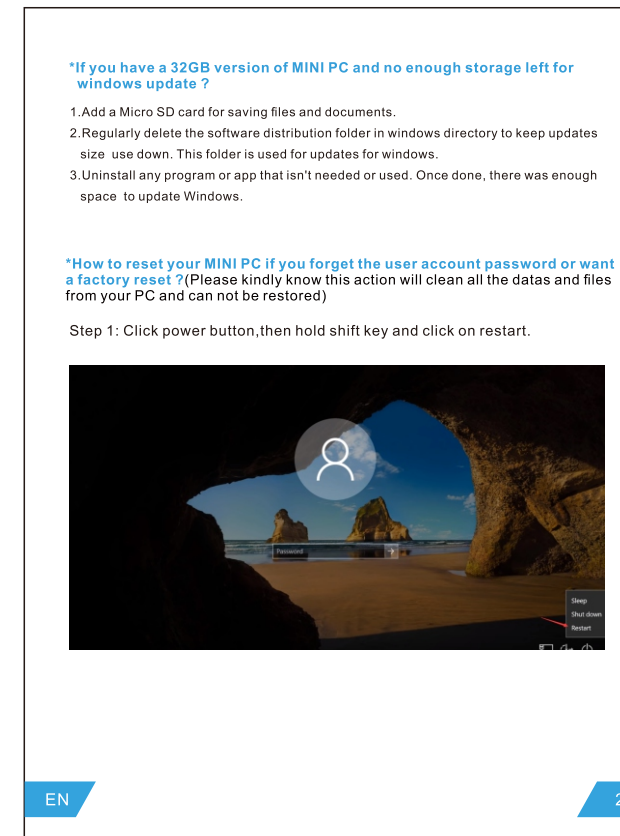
*If you have a 32GB version of MINI PC and no enough storage left for windows update ?

1.Add a Micro SD card for saving files and documents.

2.Regularly delete the software distribution folder in windows directory to keep updates size use down. This folder is used for updates for windows.

3.Uninstall any program or app that isn't needed or used. Once done, there was enough space to update Windows.

*How to reset your MINI PC if you forget the user account password or want a factory reset ?(Please kindly know this action will clean all the datas and files from your PC and can not be restored)

Step 1: Click power button,then hold shift key and click on restart.

Password

Sleep
Shut down
Restart

EN

2